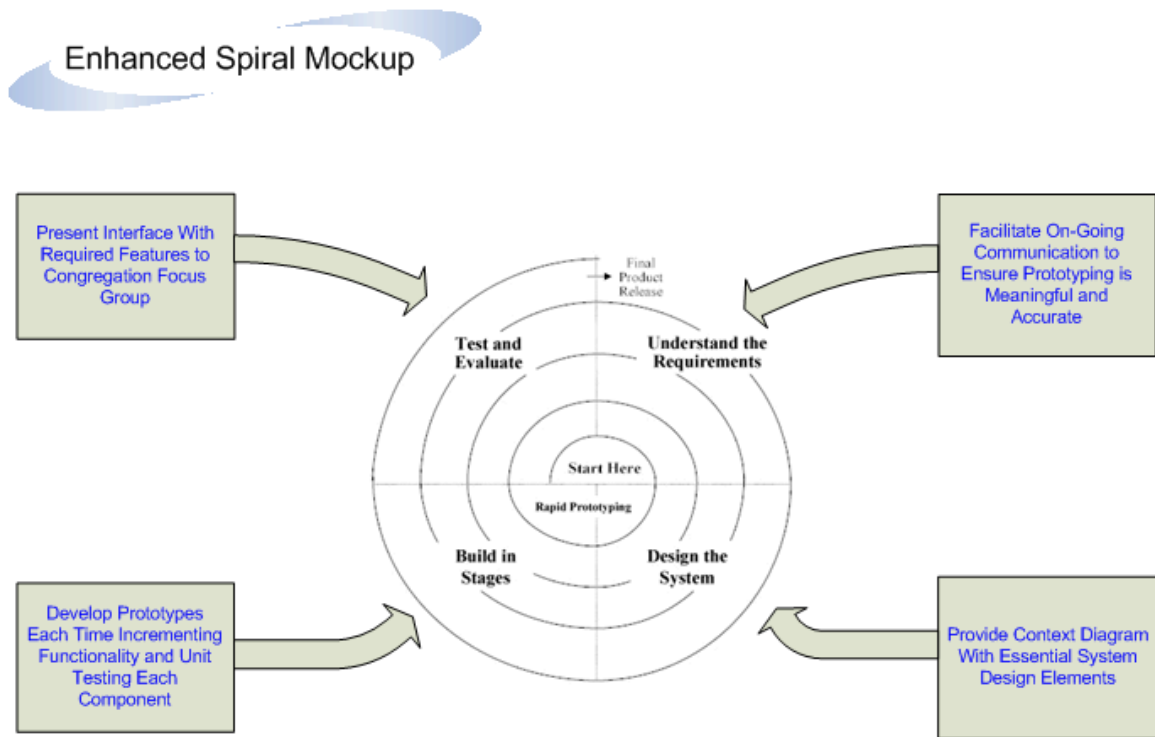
Enhanced Spiral Mockup

Present Interface With Required Features to Congregation Focus Group

Facilitate On-Going Communication to Ensure Prototyping is Meaningful and Accurate

Final Product Release

Test and Evaluate

Understand the Requirements

Start Here

Rapid Prototyping

Build in Stages

Design the System

Develop Prototypes Each Time Incrementing Functionality and Unit Testing Each Component

Provide Context Diagram With Essential System Design Elements